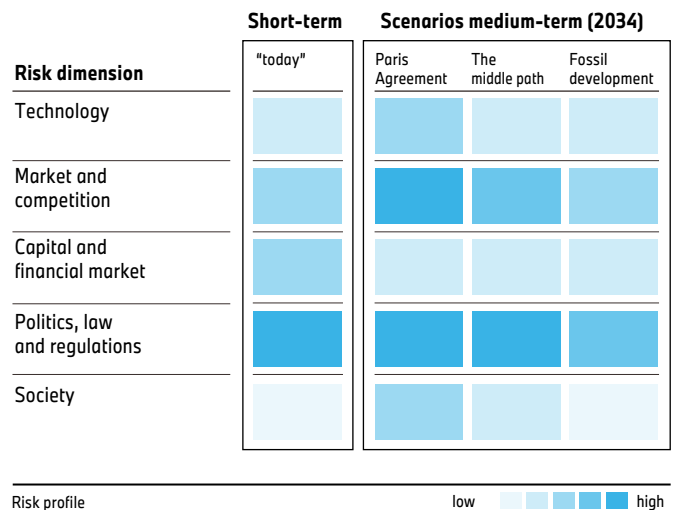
| Risk dimension | Short-term "today" | Scenarios medium-term (2034) Paris Agreement | The middle path | Fossil development |
|---|---|---|---|---|
| Technology | | | | |
| Market and competition | | | | |
| Capital and financial market | | | | |
| Politics, law and regulations | | | | |
| Society | | | | |

Risk profile low high